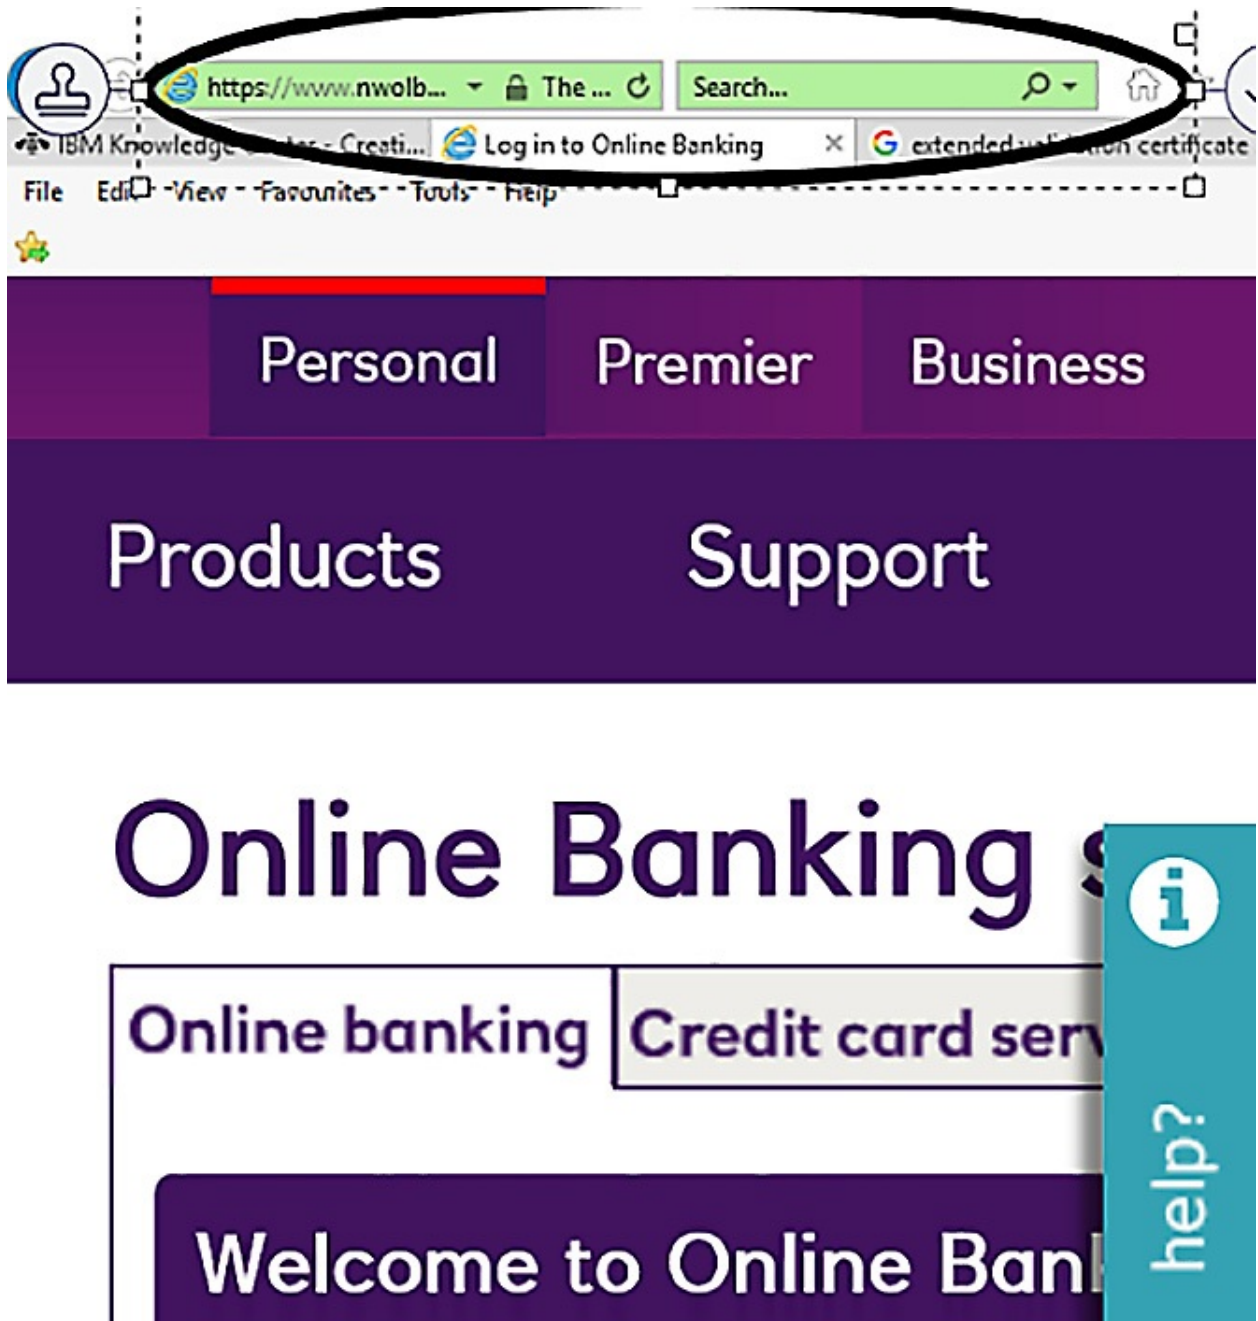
https://www.nwolb... The ... Search...

IBM Knowledge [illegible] - Creati... Log in to Online Banking × extended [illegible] certificate

File Edit View Favourites Tools Help

Personal Premier Business

Products Support

Online Banking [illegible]

Online banking Credit card ser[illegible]

Welcome to Online Ban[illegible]

help?